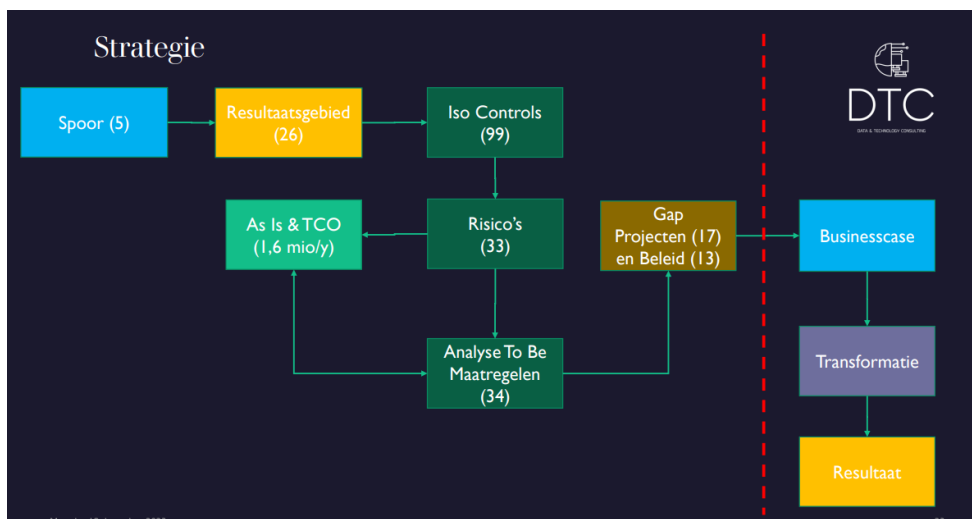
Strategie

DTC
DATA & TECHNOLOGY CONSULTING

Spoor (5)

Resultaatsgebied (26)

Iso Controls (99)

As Is & TCO (1,6 mio/y)

Risico's (33)

Gap Projecten (17) en Beleid (13)

Businesscase

Analyse To Be Maatregelen (34)

Transformatie

Resultaat

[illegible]